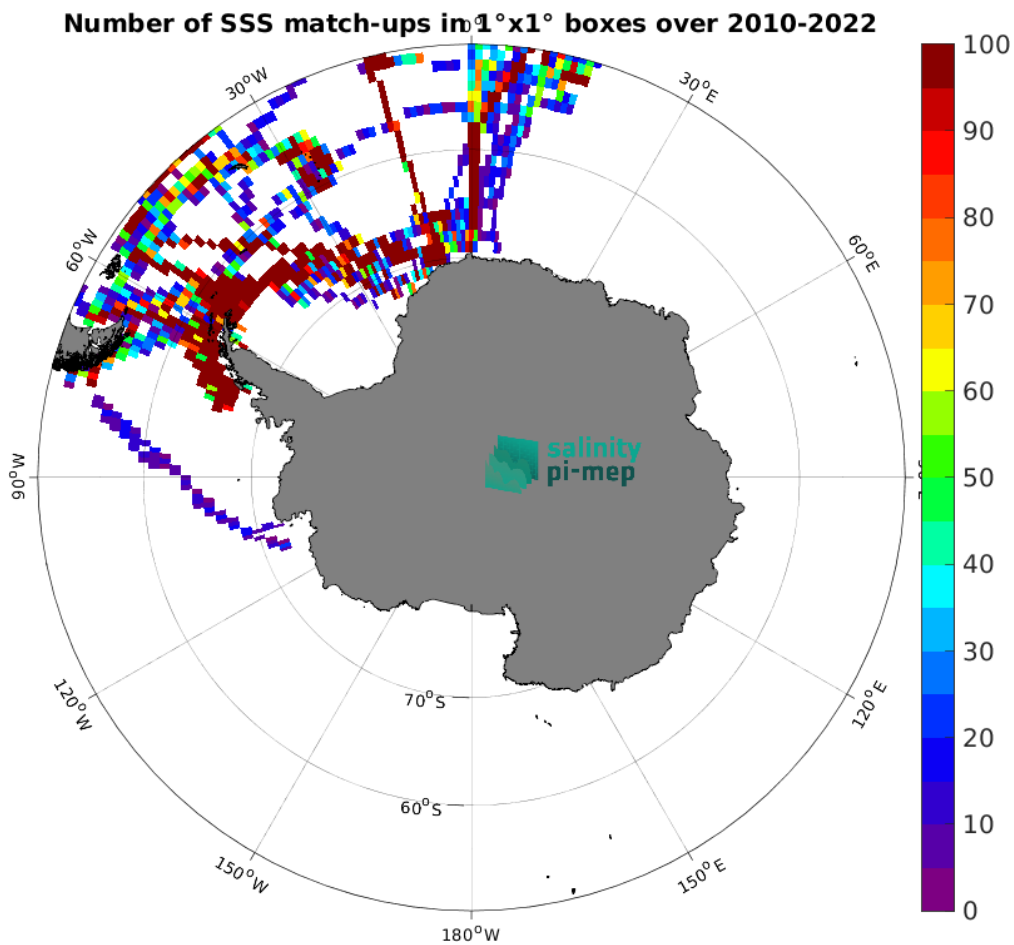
Number of SSS match-ups in 1°x1° boxes over 2010-2022

$30^oW$
$30^oE$
$60^oW$
$60^oE$
$90^oW$
$120^oW$
$120^oE$
$70^oS$
$60^oS$
$150^oW$
$150^oE$
$180^oW$

salinity
pi-mep

100
90
80
70
60
50
40
30
20
10
0